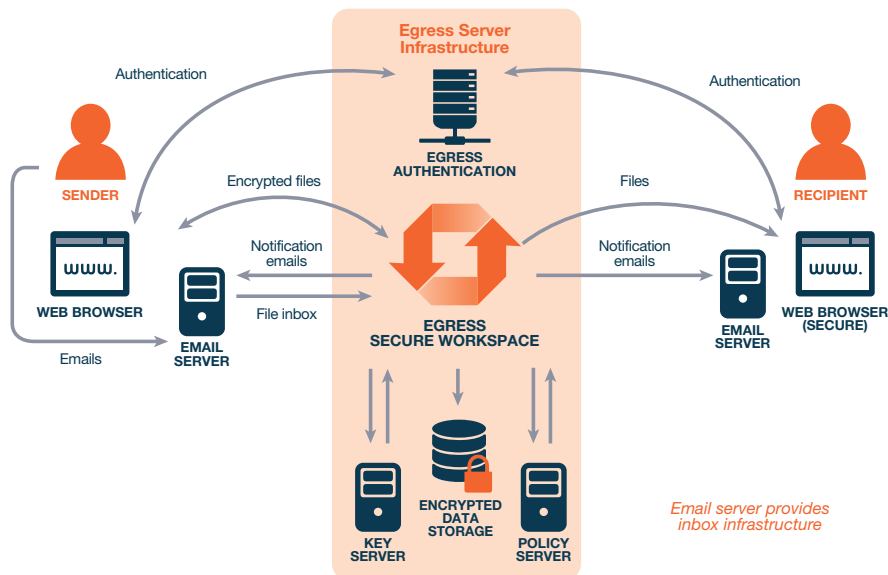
Egress Server Infrastructure

Authentication

Authentication

EGRESS AUTHENTICATION

SENDER

RECIPIENT

Encrypted files

Files

www.

www.

Notification emails

Notification emails

WEB BROWSER

File inbox

EGRESS SECURE WORKSPACE

EMAIL SERVER

WEB BROWSER (SECURE)

Emails

EMAIL SERVER

KEY SERVER

ENCRYPTED DATA STORAGE

POLICY SERVER

Email server provides inbox infrastructure